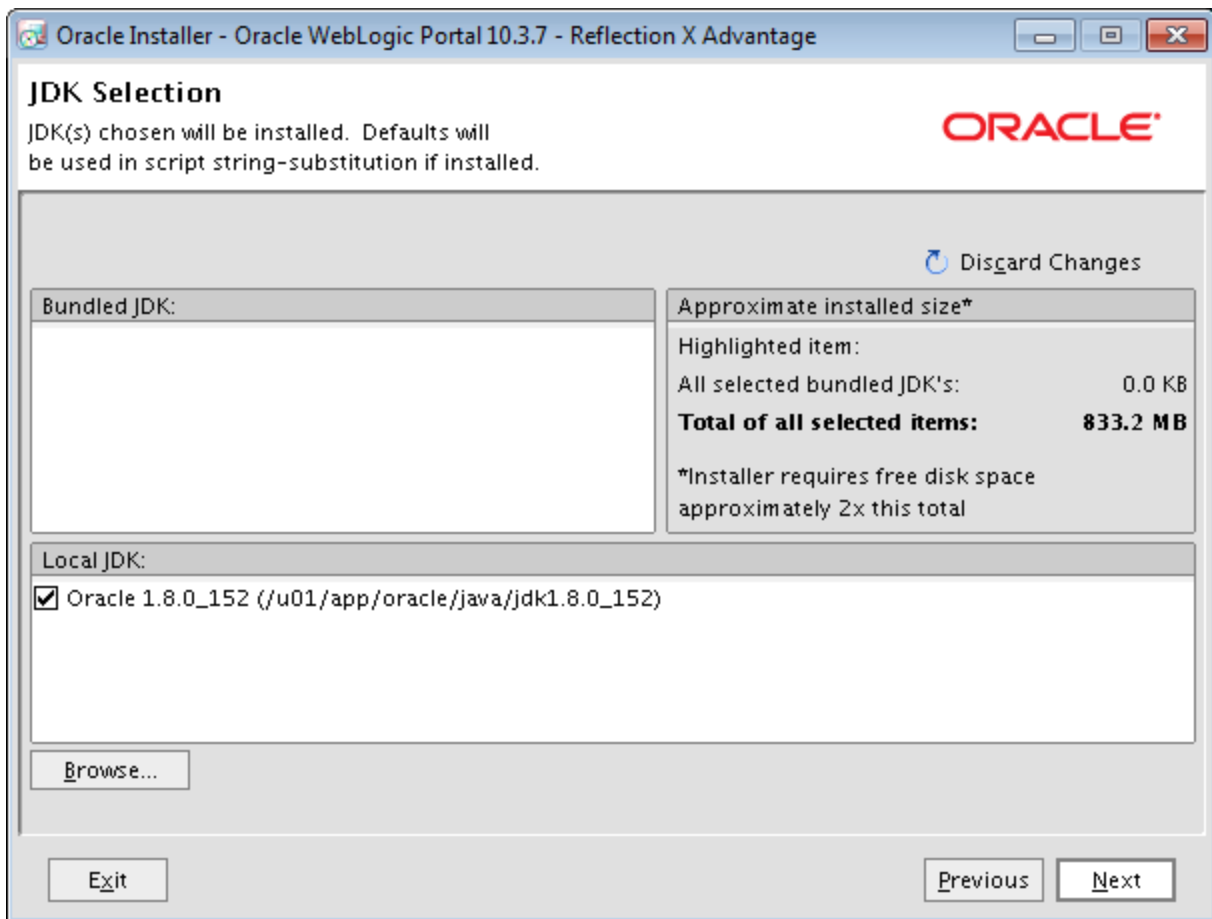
Oracle Installer - Oracle WebLogic Portal 10.3.7 - Reflection X Advantage

JDK Selection

JDK(s) chosen will be installed. Defaults will be used in script string-substitution if installed.

ORACLE

Discard Changes

Bundled JDK:

Approximate installed size*

Highlighted item:

All selected bundled JDK's: 0.0 KB

**Total of all selected items: 833.2 MB**

*Installer requires free disk space approximately 2x this total

Local JDK:

Oracle 1.8.0_152 (/u01/app/oracle/java/jdk1.8.0_152)

Browse...

Exit

Previous

Next